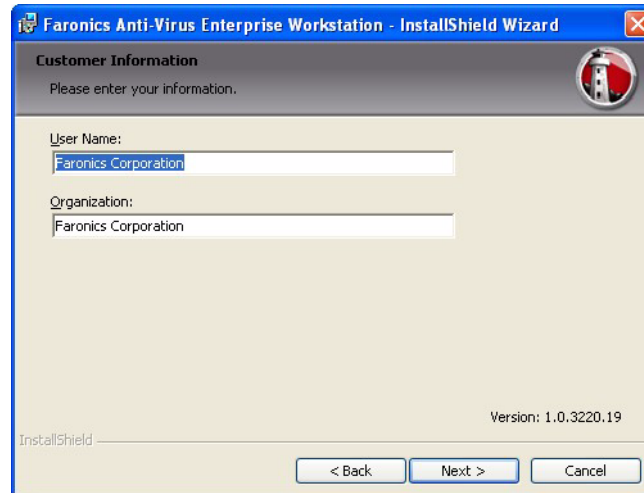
Faronics Anti-Virus Enterprise Workstation - InstallShield Wizard

Customer Information

Please enter your information.

User Name:

Faronics Corporation

Organization:

Faronics Corporation

Version: 1.0.3220.19

InstallShield

< Back

Next >

Cancel